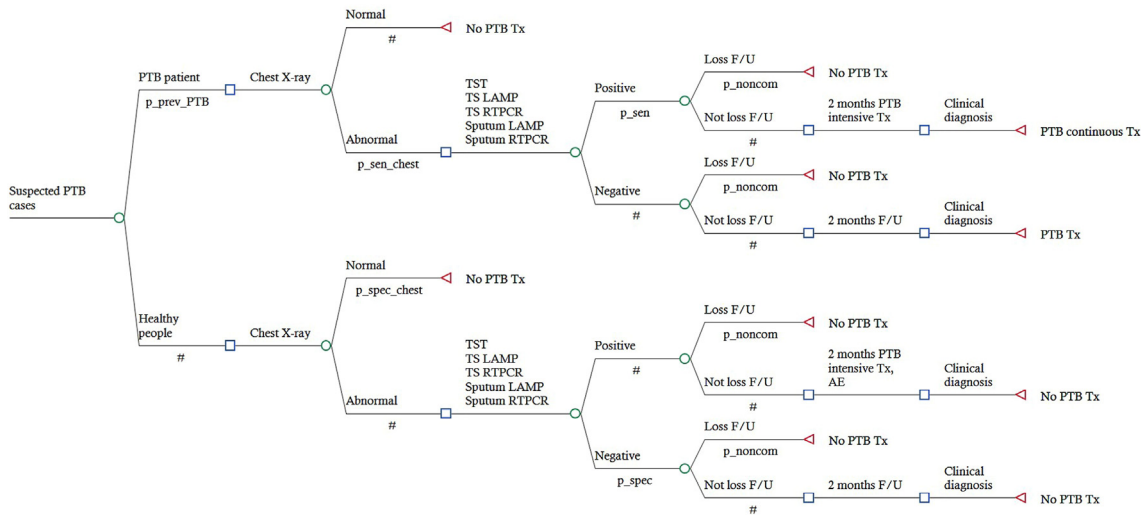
Suspected PTB cases

PTB patient
p_prev_PTB
Chest X-ray
Normal
#
No PTB Tx
Abnormal
p_sen_chest
TST
TS LAMP
TS RTPCR
Sputum LAMP
Sputum RTPCR
Positive
p_sen
Loss F/U
p_noncom
No PTB Tx
Not loss F/U
#
2 months PTB intensive Tx
Clinical diagnosis
PTB continuous Tx
Negative
#
Loss F/U
p_noncom
No PTB Tx
Not loss F/U
#
2 months F/U
Clinical diagnosis
PTB Tx

Healthy people
#
Chest X-ray
Normal
p_spec_chest
No PTB Tx
Abnormal
#
TST
TS LAMP
TS RTPCR
Sputum LAMP
Sputum RTPCR
Positive
#
Loss F/U
p_noncom
No PTB Tx
Not loss F/U
#
2 months PTB intensive Tx, AE
Clinical diagnosis
No PTB Tx
Negative
p_spec
Loss F/U
p_noncom
No PTB Tx
Not loss F/U
#
2 months F/U
Clinical diagnosis
No PTB Tx